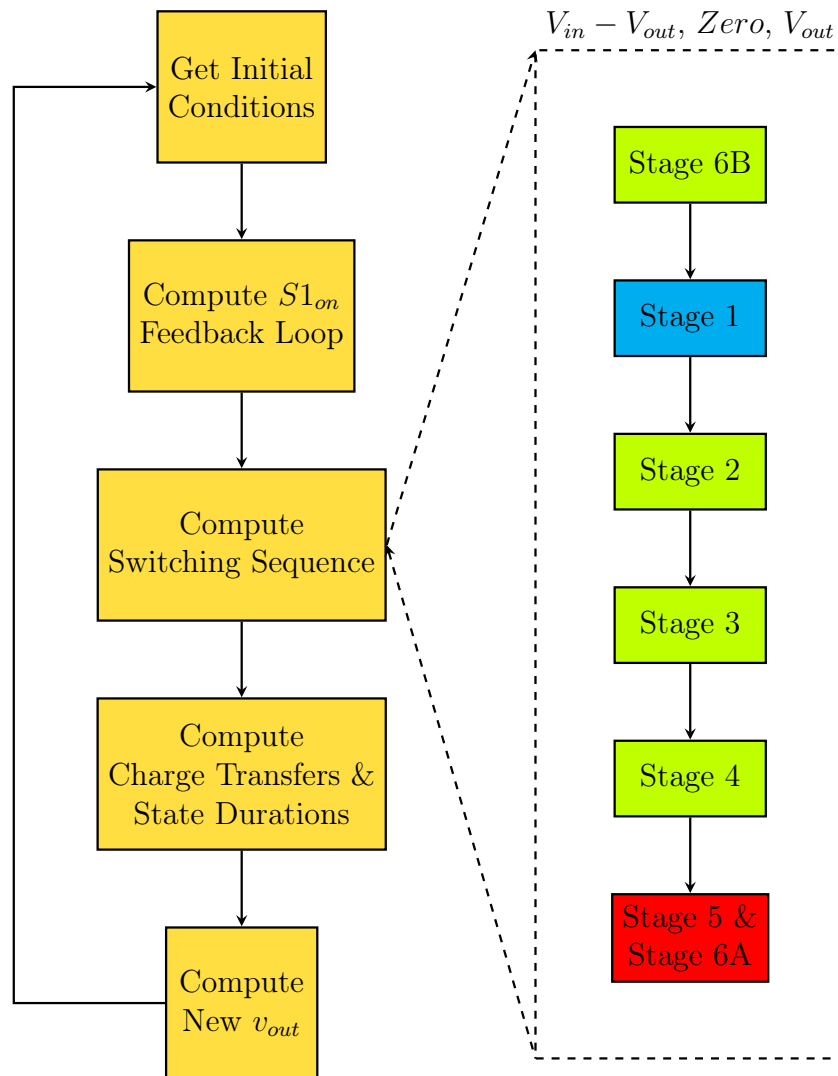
Get Initial Conditions

Compute $S1_{on}$ Feedback Loop

Compute Switching Sequence

Compute Charge Transfers & State Durations

Compute New $v_{out}$

$V_{in} - V_{out}$, $Zero$, $V_{out}$

Stage 6B

Stage 1

Stage 2

Stage 3

Stage 4

Stage 5 & Stage 6A